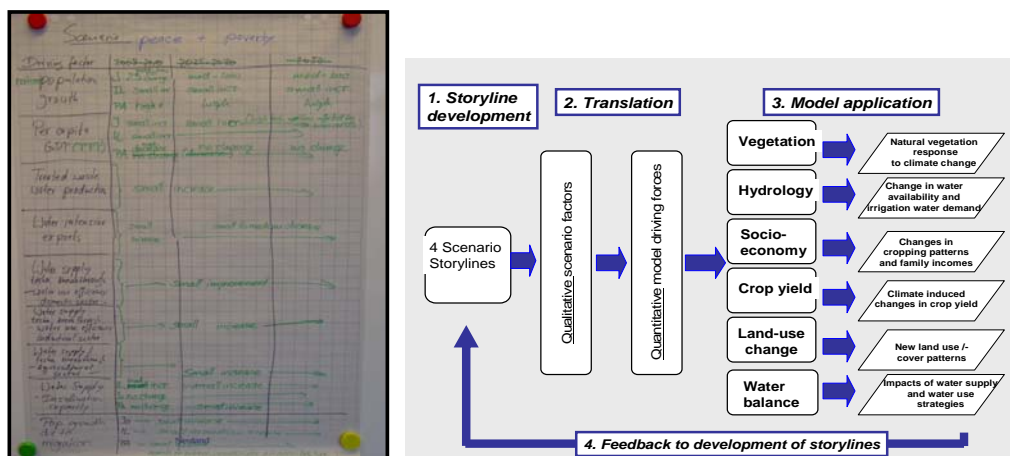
Scenario peace + poverty

Driving factor
Population growth
Per capita GDP
Treated waste water production
Water intensive exports
Water supply
Water supply
Water supply
Water supply

small increase
small improvement
small increase
no change

1. Storyline development

2. Translation

3. Model application

4 Scenario Storylines

Qualitative scenario factors

Quantitative model driving forces

Vegetation

Natural vegetation response to climate change

Hydrology

Change in water availability and irrigation water demand

Socio-economy

Changes in cropping patterns and family incomes

Crop yield

Climate induced changes in crop yield

Land-use change

New land use / cover patterns

Water balance

Impacts of water supply and water use strategies

4. Feedback to development of storylines